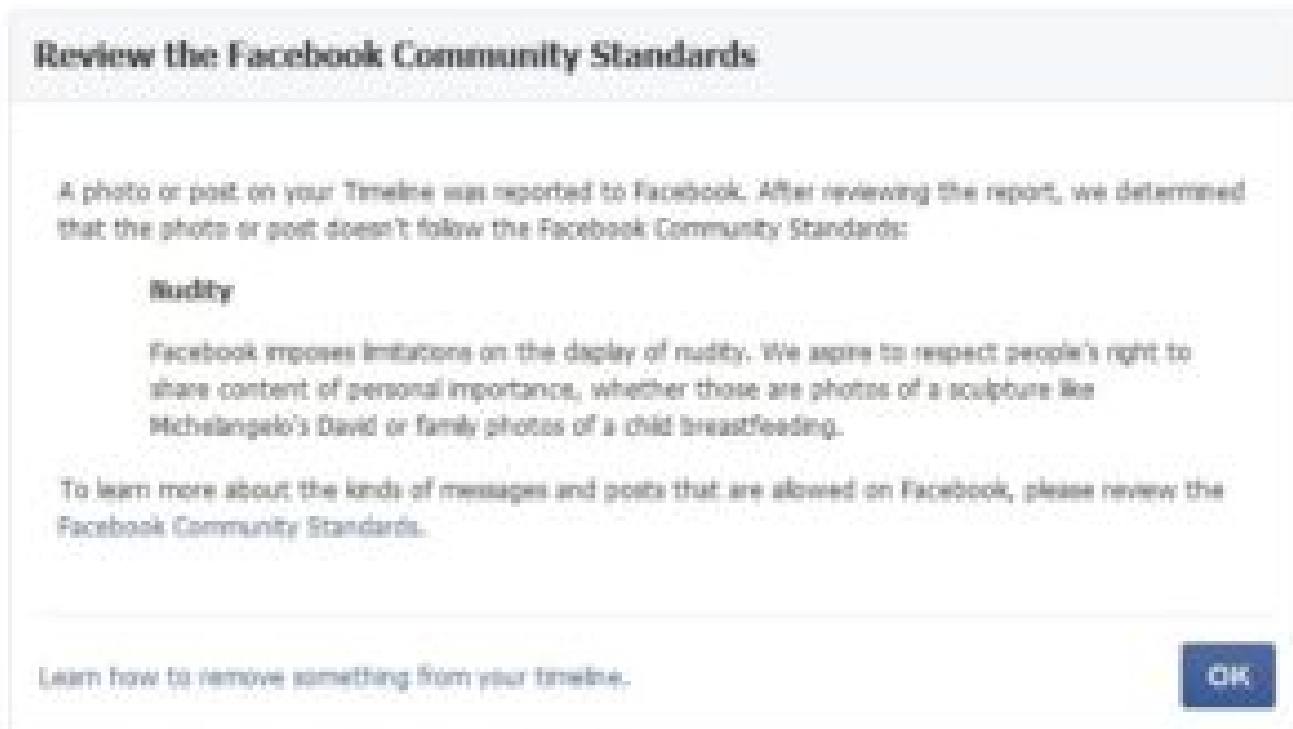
Review the Facebook Community Standards

A photo or post on your Timeline was reported to Facebook. After reviewing the report, we determined that the photo or post doesn't follow the Facebook Community Standards:

Nudity

Facebook imposes limitations on the display of nudity. We aspire to respect people's right to share content of personal importance, whether those are photos of a sculpture like Michelangelo's David or family photos of a child breastfeeding.

To learn more about the kinds of messages and posts that are allowed on Facebook, please review the Facebook Community Standards.

Learn how to remove something from your timeline.

OK